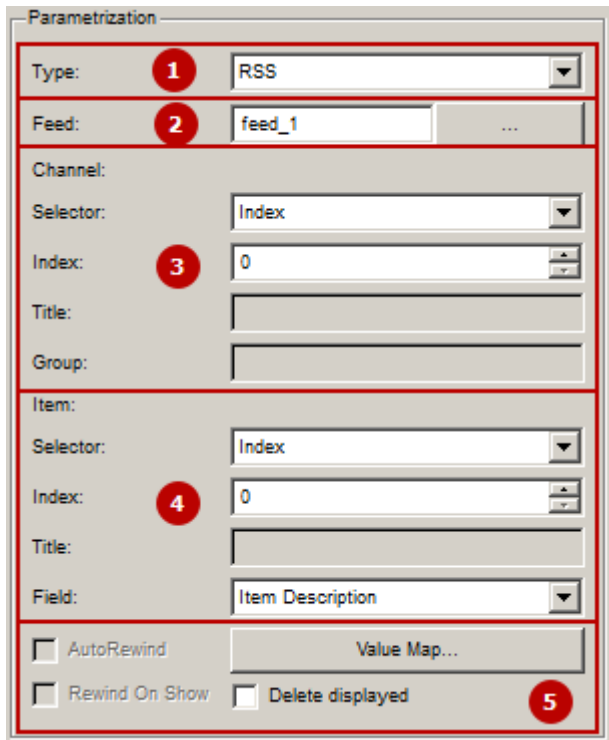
Parametrization

Type: 1 RSS

Feed: 2 feed_1 ...

Channel:

Selector: Index

Index: 3 0

Title:

Group:

Item:

Selector: Index

Index: 4 0

Title:

Field: Item Description

AutoRewind Value Map...

Rewind On Show Delete displayed 5